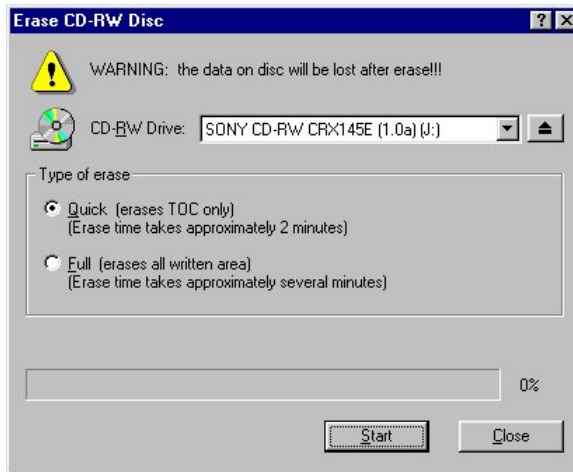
Erase CD-RW Disc

?

WARNING: the data on disc will be lost after erase!!!

CD-RW Drive: SONY CD-RW CRX145E (1.0a) (J:)

Type of erase

Quick (erases TOC only)
(Erase time takes approximately 2 minutes)

Full (erases all written area)
(Erase time takes approximately several minutes)

0%

Start

Close